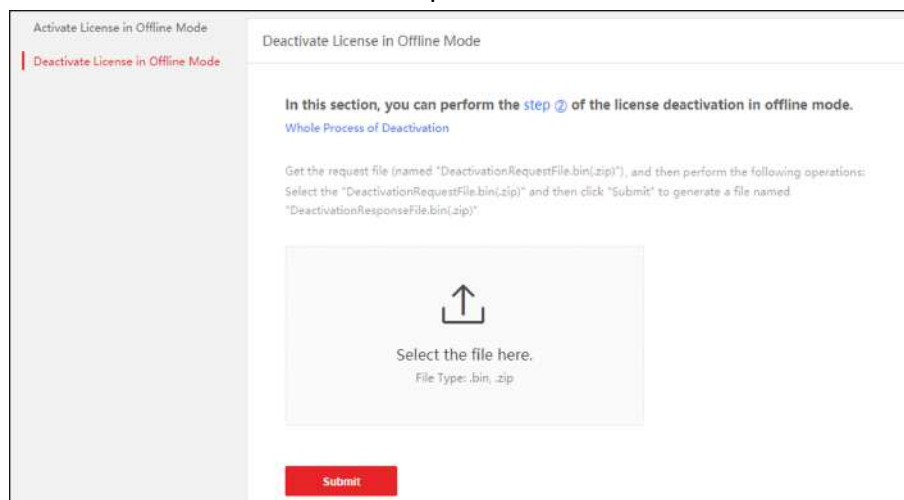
Activate License in Offline Mode

Deactivate License in Offline Mode

Deactivate License in Offline Mode

In this section, you can perform the step ② of the license deactivation in offline mode.

Whole Process of Deactivation

Get the request file (named "DeactivationRequestFile.bin(.zip)"), and then perform the following operations: Select the "DeactivationRequestFile.bin(.zip)" and then click "Submit" to generate a file named "DeactivationResponseFile.bin(.zip)"

Select the file here.

File Type: .bin, .zip

Submit